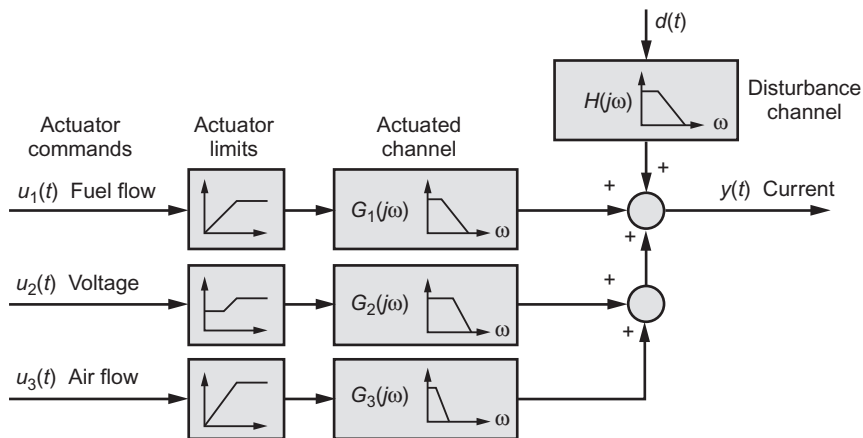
$d(t)$

$H(j\omega)$

$\omega$

Disturbance channel

Actuator commands

Actuator limits

Actuated channel

+

+

$u_1(t)$ Fuel flow

$G_1(j\omega)$

$\omega$

$y(t)$ Current

+

+

$u_2(t)$ Voltage

$G_2(j\omega)$

$\omega$

+

$u_3(t)$ Air flow

$G_3(j\omega)$

$\omega$